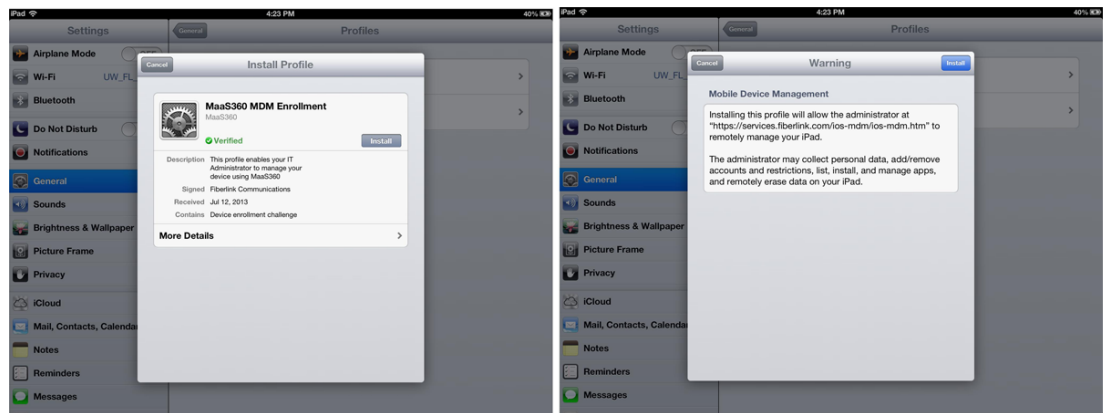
iPad
4:23 PM
40%
Settings
General
Profiles
Airplane Mode
Wi-Fi UW_FL
Bluetooth
Do Not Disturb
Notifications
General
Sounds
Brightness & Wallpaper
Picture Frame
Privacy
iCloud
Mail, Contacts, Calenda
Notes
Reminders
Messages

Cancel
Install Profile
MaaS360 MDM Enrollment
MaaS360
Verified
Install
Description This profile enables your IT Administrator to manage your device using MaaS360
Signed Fiberlink Communications
Received Jul 12, 2013
Contains Device enrollment challenge
More Details

iPad
4:23 PM
40%
Settings
General
Profiles
Airplane Mode
Wi-Fi UW_FL
Bluetooth
Do Not Disturb
Notifications
General
Sounds
Brightness & Wallpaper
Picture Frame
Privacy
iCloud
Mail, Contacts, Calenda
Notes
Reminders
Messages

Cancel
Warning
Install
Mobile Device Management
Installing this profile will allow the administrator at "https://services.fiberlink.com/ios-mdm/ios-mdm.htm" to remotely manage your iPad.

The administrator may collect personal data, add/remove accounts and restrictions, list, install, and manage apps, and remotely erase data on your iPad.